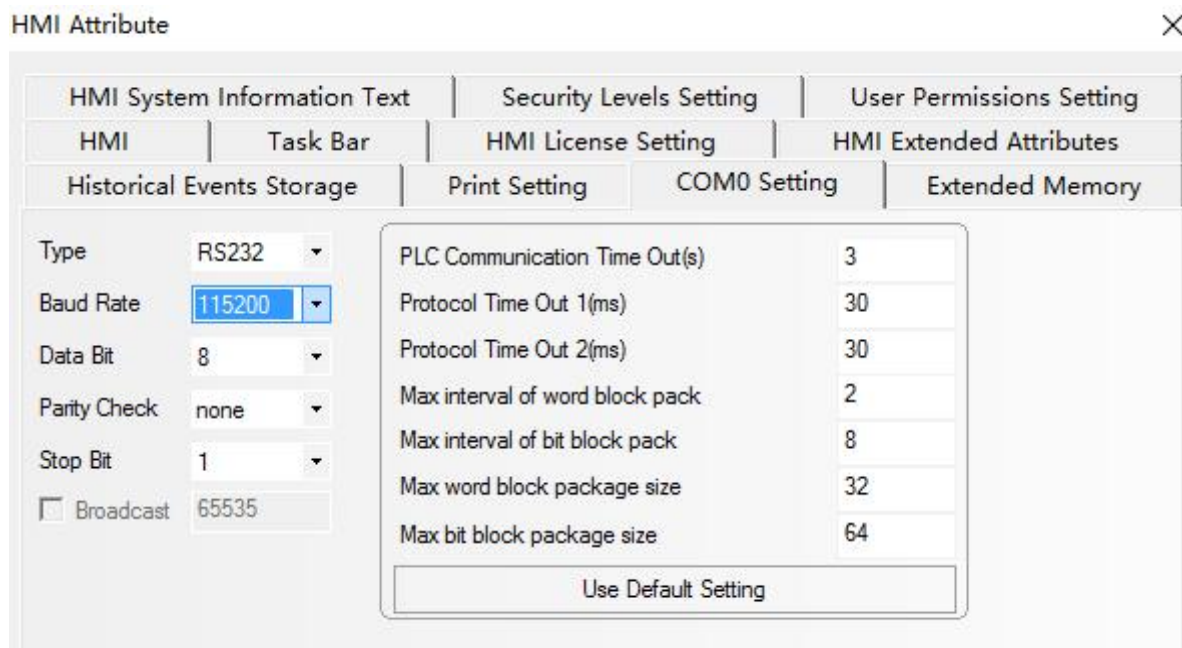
HMI Attribute

×

HMI System Information Text | Security Levels Setting | User Permissions Setting
HMI | Task Bar | HMI License Setting | HMI Extended Attributes
Historical Events Storage | Print Setting | COM0 Setting | Extended Memory

Type RS232
Baud Rate 115200
Data Bit 8
Parity Check none
Stop Bit 1
Broadcast 65535

PLC Communication Time Out(s) 3
Protocol Time Out 1(ms) 30
Protocol Time Out 2(ms) 30
Max interval of word block pack 2
Max interval of bit block pack 8
Max word block package size 32
Max bit block package size 64

Use Default Setting